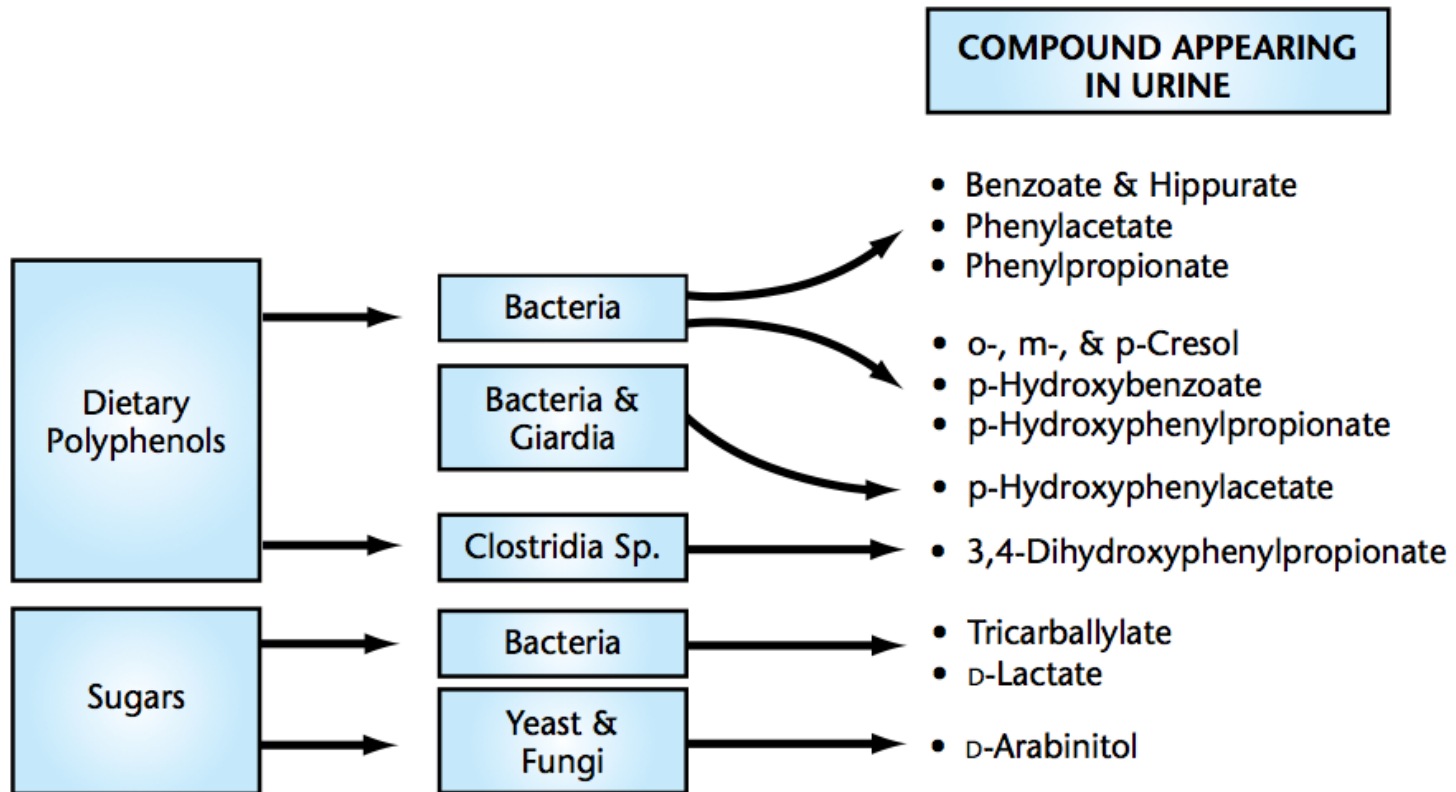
COMPOUND APPEARING IN URINE

Dietary Polyphenols

Bacteria

Bacteria & Giardia

Clostridia Sp.

Sugars

Bacteria

Yeast & Fungi

• Benzoate & Hippurate
• Phenylacetate
• Phenylpropionate

• o-, m-, & p-Cresol
• p-Hydroxybenzoate
• p-Hydroxyphenylpropionate

• p-Hydroxyphenylacetate

• 3,4-Dihydroxyphenylpropionate

• Tricarballylate
• D-Lactate

• D-Arabinitol